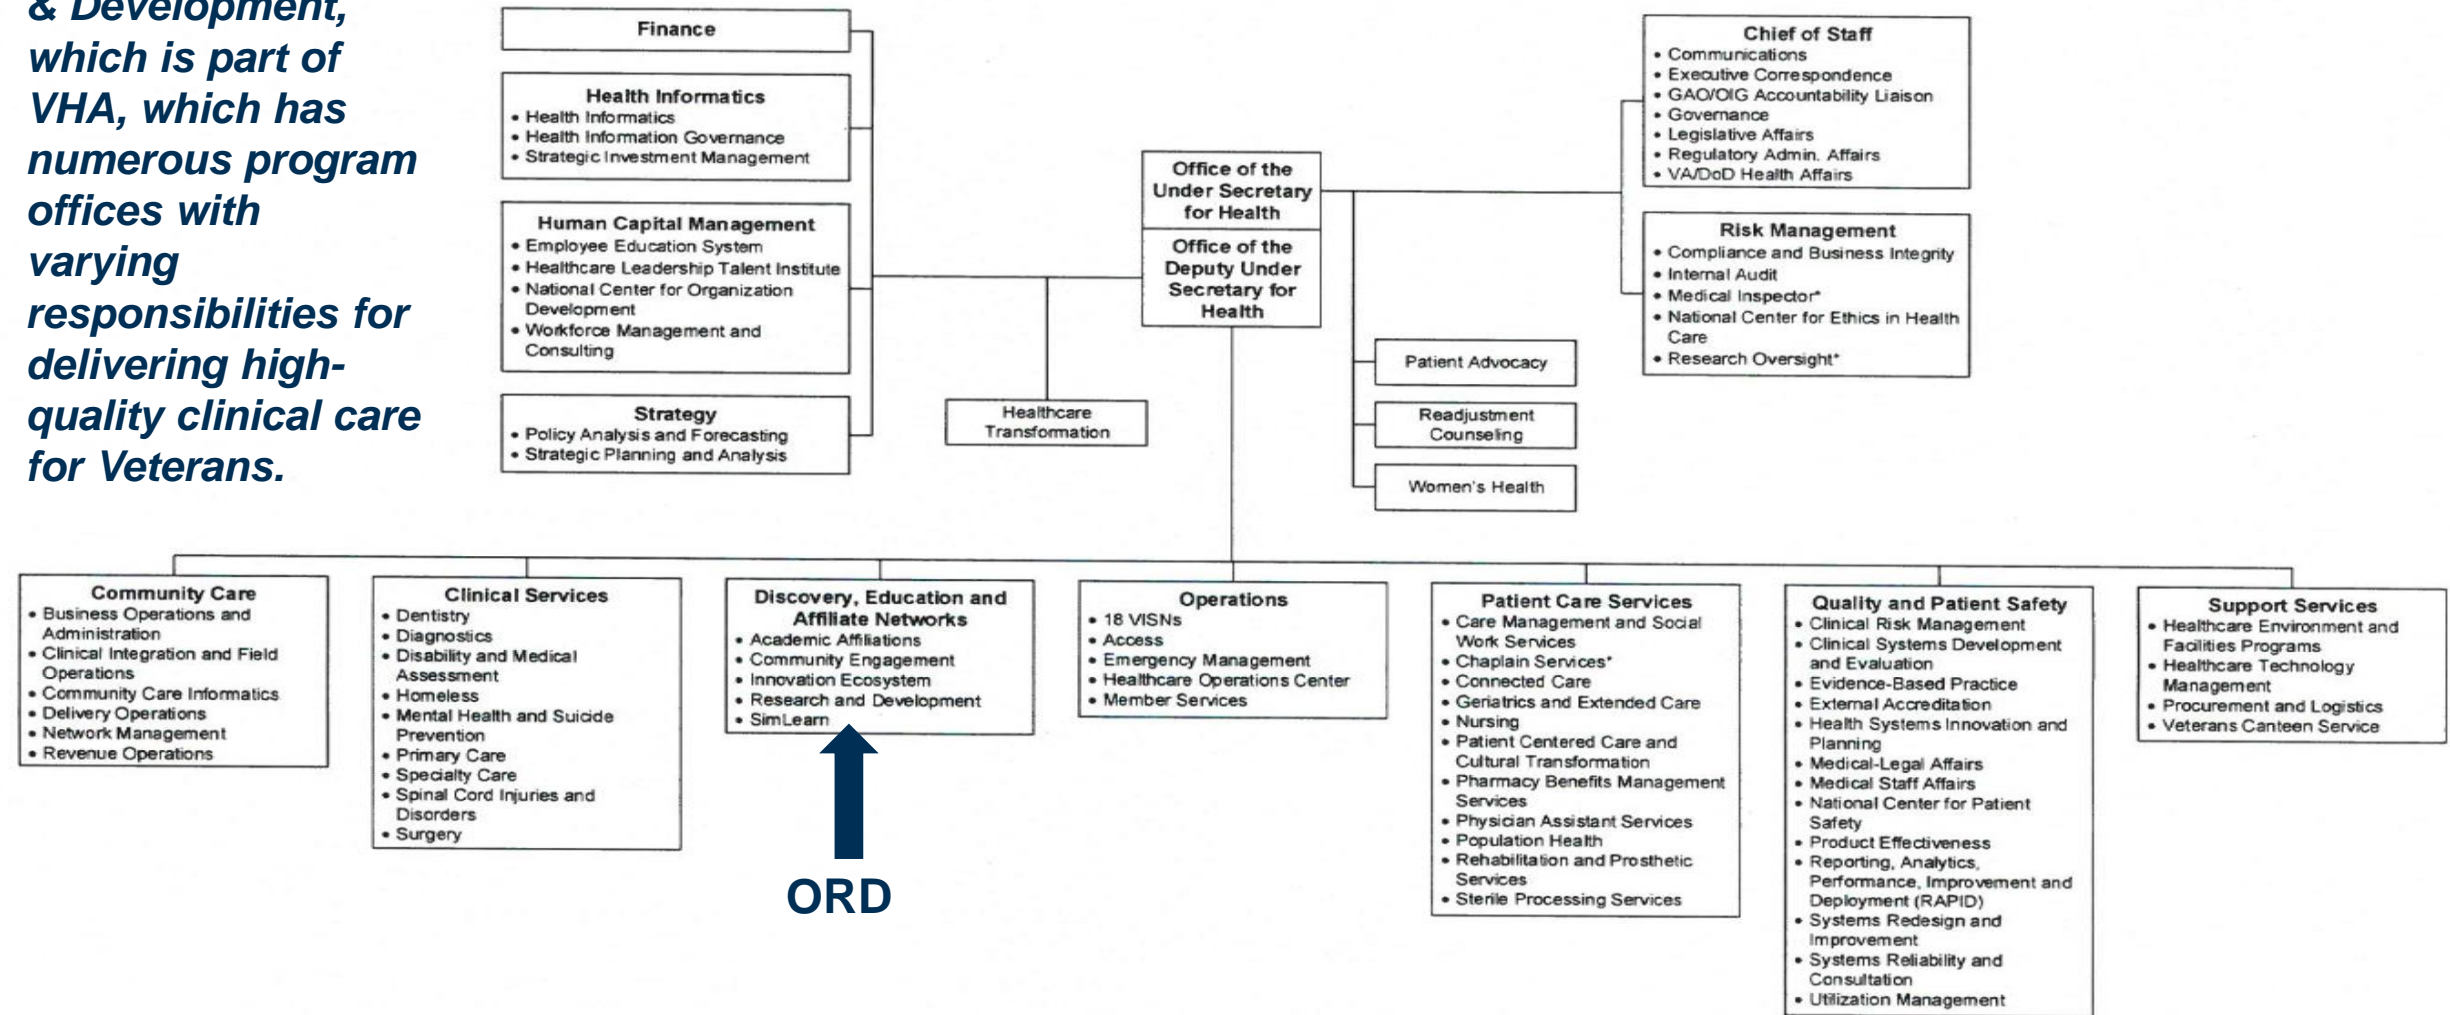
& Development, which is part of VHA, which has numerous program offices with varying responsibilities for delivering high-quality clinical care for Veterans.

Finance

Health Informatics
• Health Informatics
• Health Information Governance
• Strategic Investment Management

Human Capital Management
• Employee Education System
• Healthcare Leadership Talent Institute
• National Center for Organization Development
• Workforce Management and Consulting

Strategy
• Policy Analysis and Forecasting
• Strategic Planning and Analysis

Healthcare Transformation

Office of the Under Secretary for Health

Office of the Deputy Under Secretary for Health

Chief of Staff
• Communications
• Executive Correspondence
• GAO/OIG Accountability Liaison
• Governance
• Legislative Affairs
• Regulatory Admin. Affairs
• VA/DoD Health Affairs

Risk Management
• Compliance and Business Integrity
• Internal Audit
• Medical Inspector*
• National Center for Ethics in Health Care
• Research Oversight*

Patient Advocacy

Readjustment Counseling

Women's Health

Community Care
• Business Operations and Administration
• Clinical Integration and Field Operations
• Community Care Informatics
• Delivery Operations
• Network Management
• Revenue Operations

Clinical Services
• Dentistry
• Diagnostics
• Disability and Medical Assessment
• Homeless
• Mental Health and Suicide Prevention
• Primary Care
• Specialty Care
• Spinal Cord Injuries and Disorders
• Surgery

Discovery, Education and Affiliate Networks
• Academic Affiliations
• Community Engagement
• Innovation Ecosystem
• Research and Development
• SimLearn

ORD

Operations
• 18 VISNs
• Access
• Emergency Management
• Healthcare Operations Center
• Member Services

Patient Care Services
• Care Management and Social Work Services
• Chaplain Services*
• Connected Care
• Geriatrics and Extended Care
• Nursing
• Patient Centered Care and Cultural Transformation
• Pharmacy Benefits Management Services
• Physician Assistant Services
• Population Health
• Rehabilitation and Prosthetic Services
• Sterile Processing Services

Quality and Patient Safety
• Clinical Risk Management
• Clinical Systems Development and Evaluation
• Evidence-Based Practice
• External Accreditation
• Health Systems Innovation and Planning
• Medical-Legal Affairs
• Medical Staff Affairs
• National Center for Patient Safety
• Product Effectiveness
• Reporting, Analytics, Performance, Improvement and Deployment (RAPID)
• Systems Redesign and Improvement
• Systems Reliability and Consultation
• Utilization Management

Support Services
• Healthcare Environment and Facilities Programs
• Healthcare Technology Management
• Procurement and Logistics
• Veterans Canteen Service